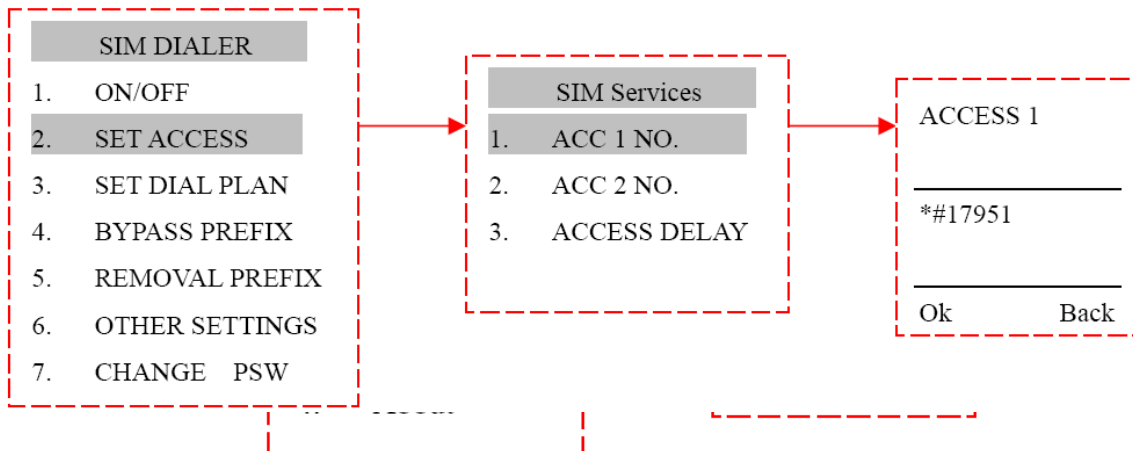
SIM DIALER

1. ON/OFF

2. SET ACCESS

3. SET DIAL PLAN

4. BYPASS PREFIX

5. REMOVAL PREFIX

6. OTHER SETTINGS

7. CHANGE PSW

SIM Services

1. ACC 1 NO.

2. ACC 2 NO.

3. ACCESS DELAY

ACCESS 1

*#17951

Ok Back

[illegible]